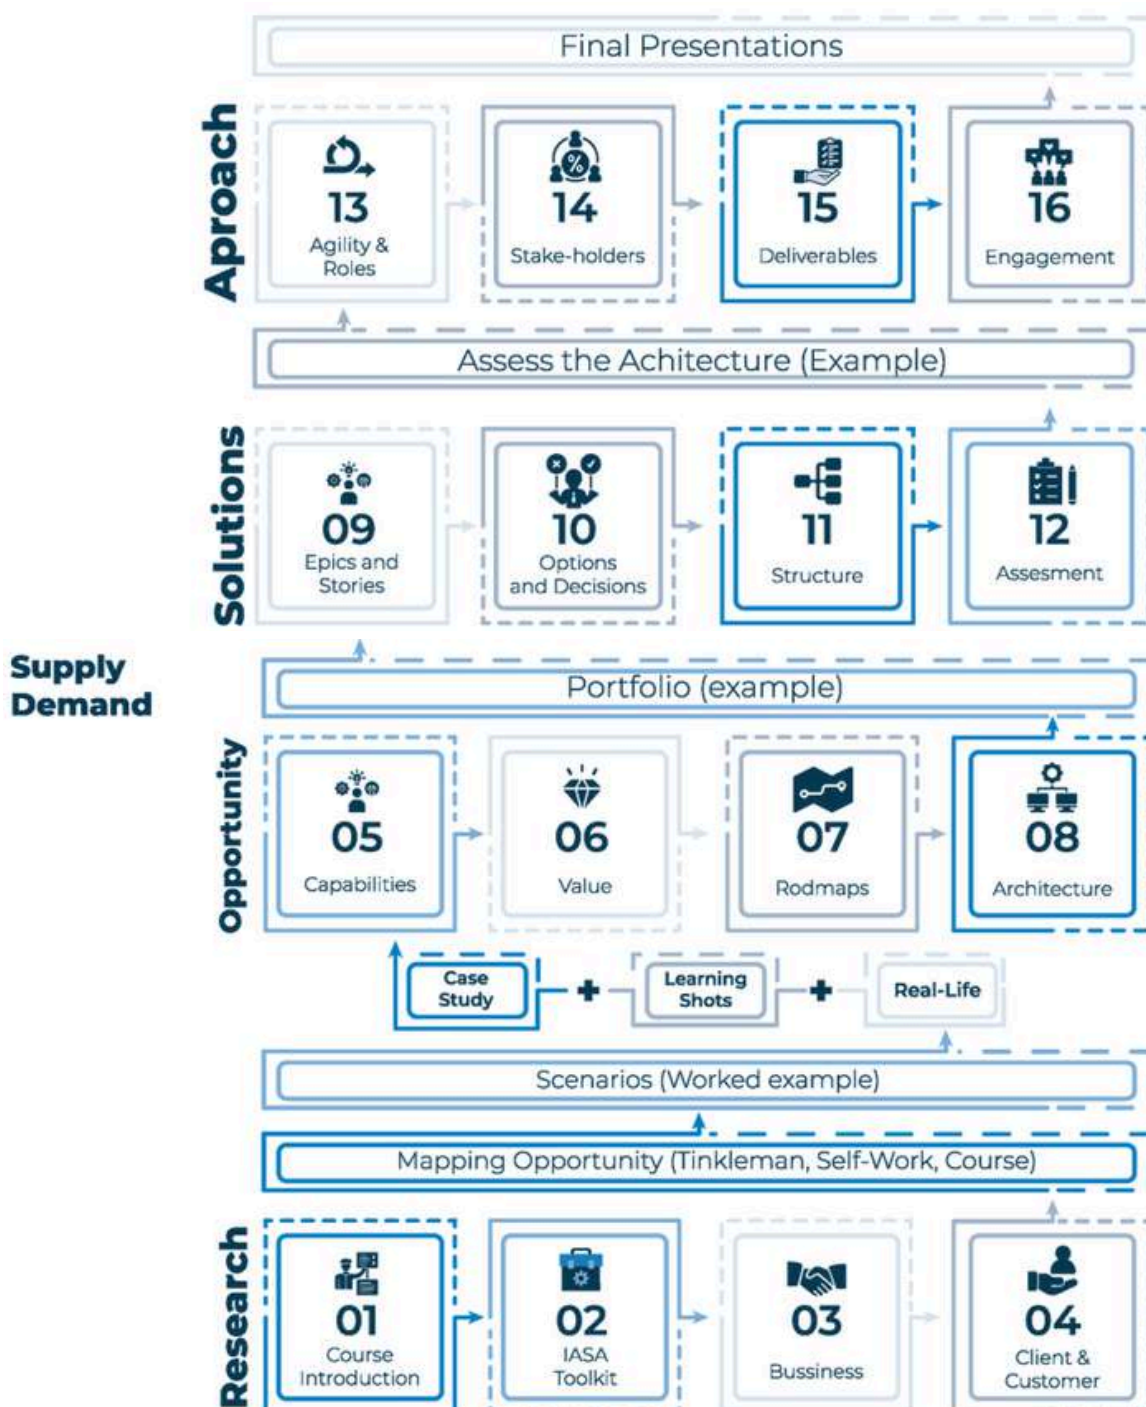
Final Presentations

Aproach

13
Agility & Roles

14
Stake-holders

15
Deliverables

16
Engagement

Assess the Achitecture (Example)

Solutions

09
Epics and Stories

10
Options and Decisions

11
Structure

12
Assesment

Supply Demand

Portfolio (example)

Opportunity

05
Capabilities

06
Value

07
Rodmaps

08
Architecture

Case Study

Learning Shots

Real-Life

Scenarios (Worked example)

Mapping Opportunity (Tinkleman, Self-Work, Course)

Research

01
Course Introduction

02
IASA Toolkit

03
Bussiness

04
Client & Customer